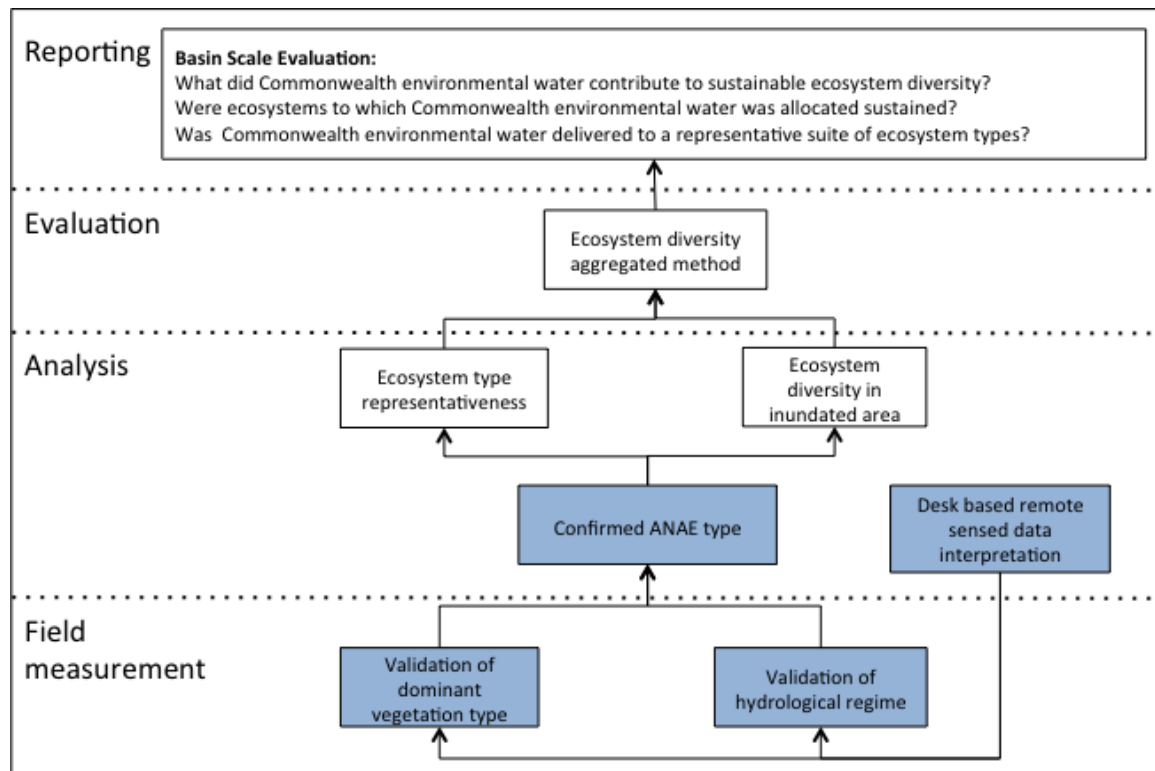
Reporting

Basin Scale Evaluation:
What did Commonwealth environmental water contribute to sustainable ecosystem diversity?
Were ecosystems to which Commonwealth environmental water was allocated sustained?
Was Commonwealth environmental water delivered to a representative suite of ecosystem types?

Evaluation

Ecosystem diversity aggregated method

Analysis

Ecosystem type representativeness

Ecosystem diversity in inundated area

Confirmed ANAE type

Desk based remote sensed data interpretation

Field measurement

Validation of dominant vegetation type

Validation of hydrological regime